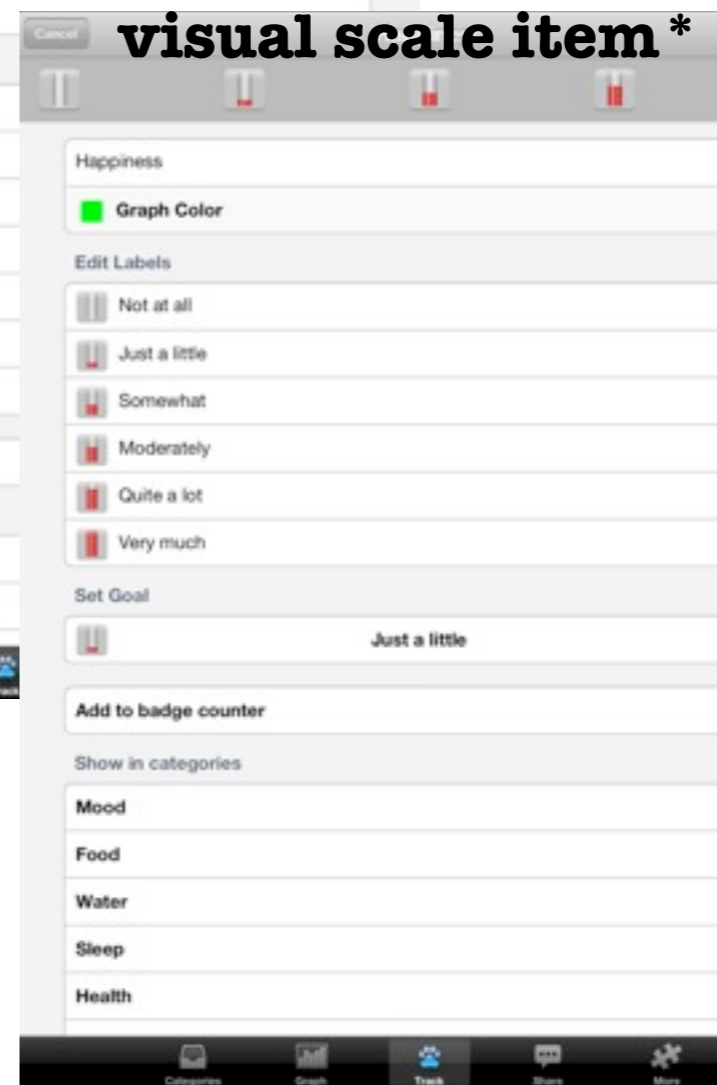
Cancel

visual scale item *

Happiness

Graph Color

Edit Labels

Not at all

Just a little

Somewhat

Moderately

Quite a lot

Very much

Set Goal

Just a little

Add to badge counter

Show in categories

Mood

Food

Water

Sleep

Health

Categories Graph Track Share More